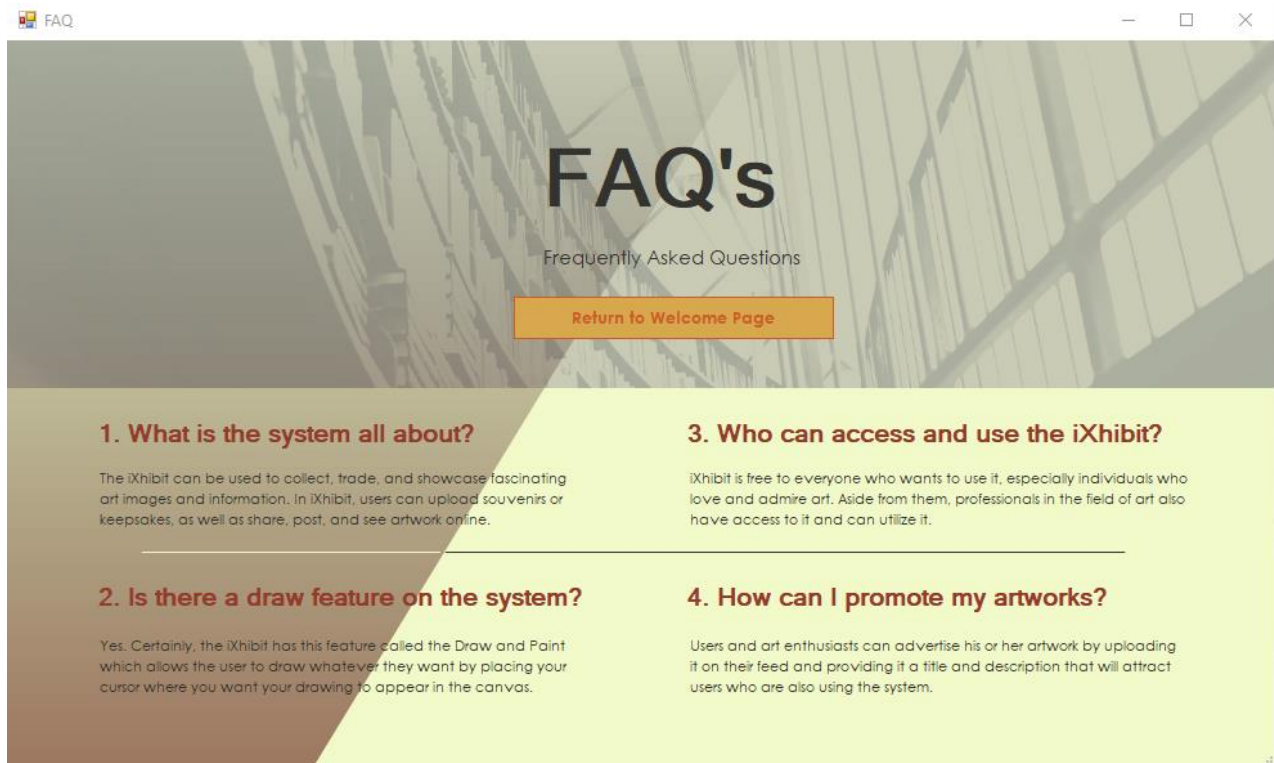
FAQ

FAQ's

Frequently Asked Questions

Return to Welcome Page

1. What is the system all about?

The iXhibit can be used to collect, trade, and showcase fascinating art images and information. In iXhibit, users can upload souvenirs or keepsakes, as well as share, post, and see artwork online.

2. Is there a draw feature on the system?

Yes. Certainly, the iXhibit has this feature called the Draw and Paint which allows the user to draw whatever they want by placing your cursor where you want your drawing to appear in the canvas.

3. Who can access and use the iXhibit?

iXhibit is free to everyone who wants to use it, especially individuals who love and admire art. Aside from them, professionals in the field of art also have access to it and can utilize it.

4. How can I promote my artworks?

Users and art enthusiasts can advertise his or her artwork by uploading it on their feed and providing it a title and description that will attract users who are also using the system.